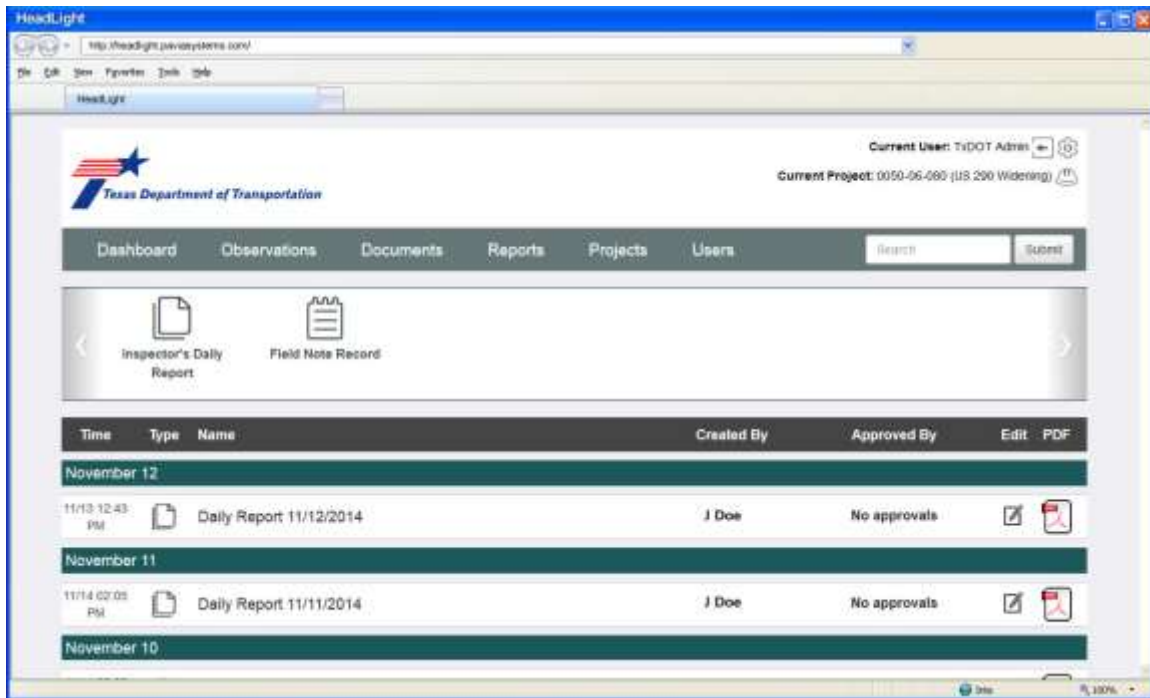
HeadLight

http://headlight.paviasystems.com/

File Edit View Favorites Tools Help

HeadLight

Texas Department of Transportation

Current User: TxDOT Admin

Current Project: 0050-06-080 (US 290 Widening)

Dashboard Observations Documents Reports Projects Users

Search

Submit

Inspector's Daily Report

Field Note Record

| Time | Type | Name | Created By | Approved By | Edit | PDF |
|---|---|---|---|---|---|---|
| November 12 | | | | | | |
| 11/13 12:43 PM | | Daily Report 11/12/2014 | J Doe | No approvals | | |
| November 11 | | | | | | |
| 11/14 02:05 PM | | Daily Report 11/11/2014 | J Doe | No approvals | | |
| November 10 | | | | | | |

Internet

100%